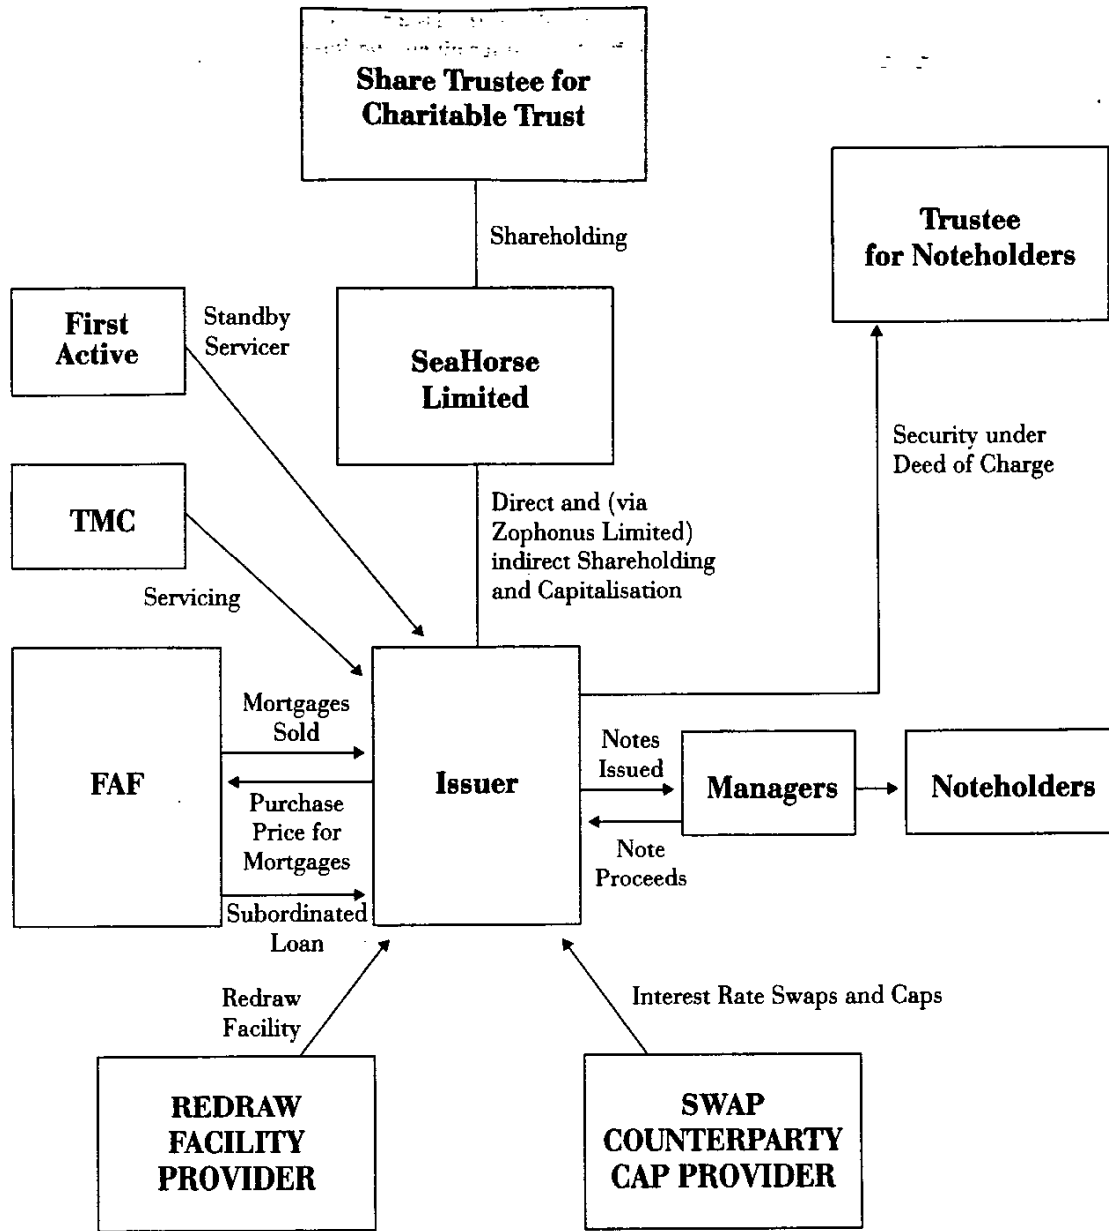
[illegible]

Share Trustee for Charitable Trust

Shareholding

Trustee for Noteholders

First Active

Standby Servicer

SeaHorse Limited

Security under Deed of Charge

TMC

Direct and (via Zophonus Limited) indirect Shareholding and Capitalisation

Servicing

FAF

Mortgages Sold

Purchase Price for Mortgages

Subordinated Loan

Issuer

Notes Issued

Note Proceeds

Managers

Noteholders

Redraw Facility

Interest Rate Swaps and Caps

REDRAW FACILITY PROVIDER

SWAP COUNTERPARTY CAP PROVIDER